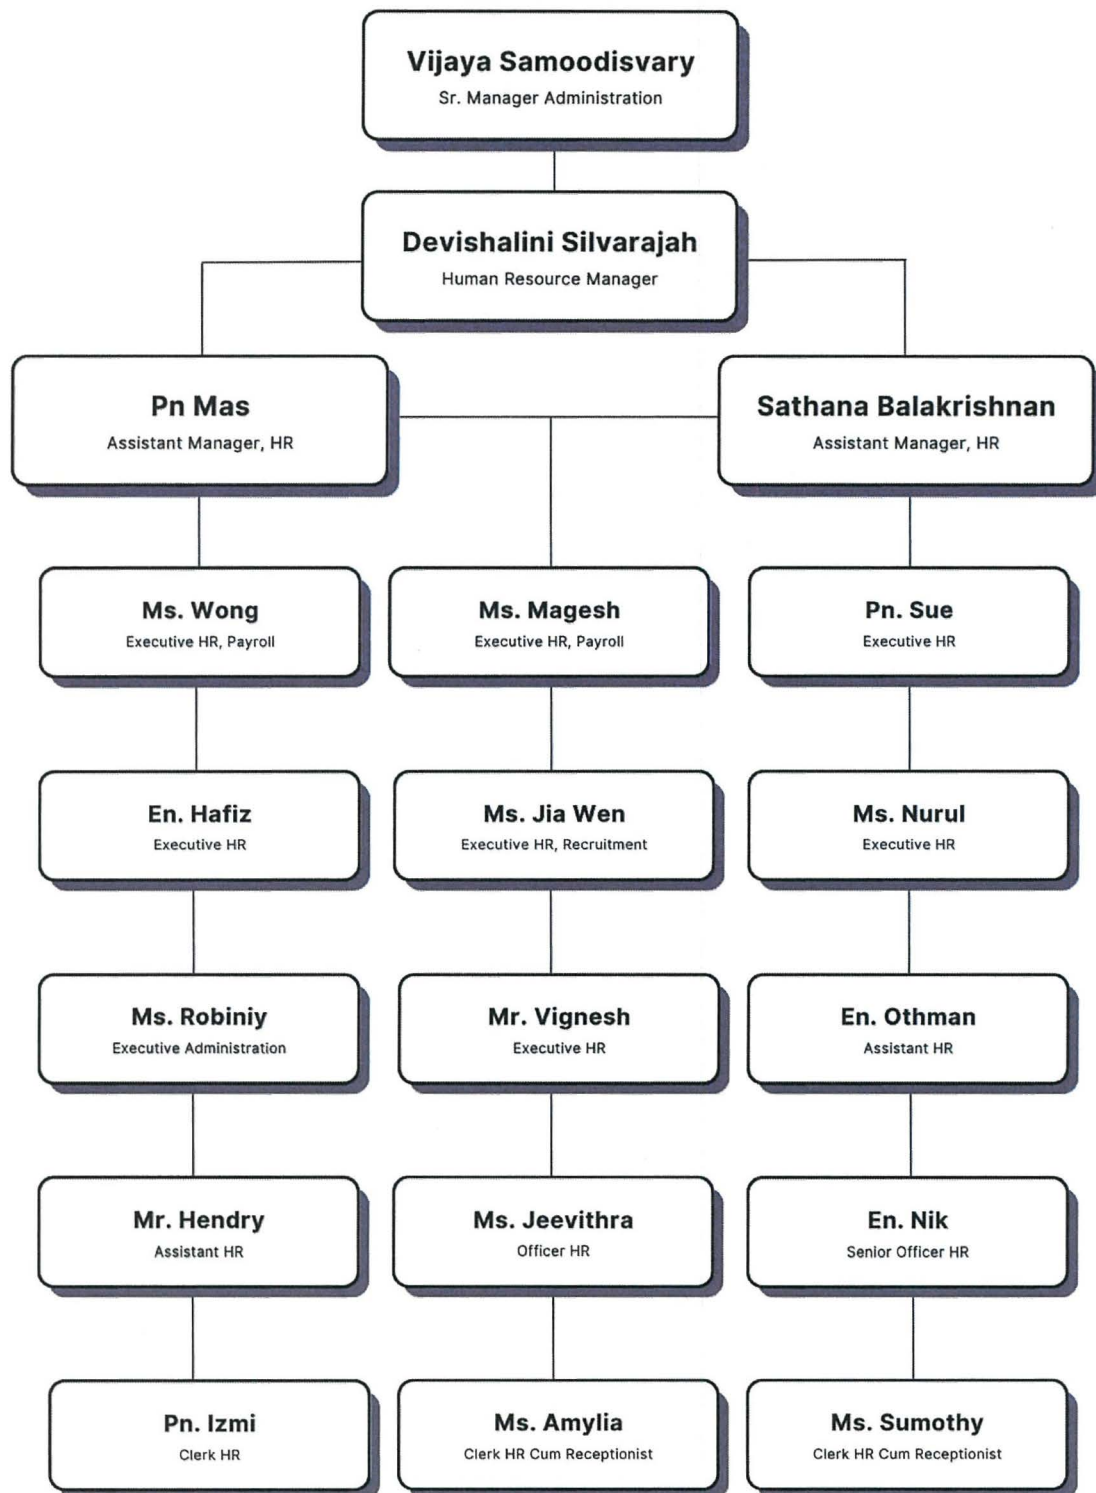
Vijaya Samoodisvary
Sr. Manager Administration

Devishalini Silvarajah
Human Resource Manager

Pn Mas
Assistant Manager, HR

Sathana Balakrishnan
Assistant Manager, HR

Ms. Wong
Executive HR, Payroll

Ms. Magesh
Executive HR, Payroll

Pn. Sue
Executive HR

En. Hafiz
Executive HR

Ms. Jia Wen
Executive HR, Recruitment

Ms. Nurul
Executive HR

Ms. Robiniy
Executive Administration

Mr. Vignesh
Executive HR

En. Othman
Assistant HR

Mr. Hendry
Assistant HR

Ms. Jeevithra
Officer HR

En. Nik
Senior Officer HR

Pn. Izmi
Clerk HR

Ms. Amylia
Clerk HR Cum Receptionist

Ms. Sumothy
Clerk HR Cum Receptionist